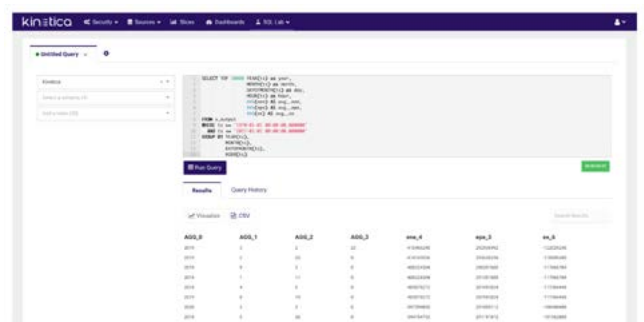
kinetica Security ▾ Sources ▾ Slices Dashboards SQL Lab ▾

Untitled Query ×

Kinetica

Select a schema (4)

Add a table (20)

SELECT TOP 10000 YEAR(t) as year,
MONTH(t) as month,
DAYOFMONTH(t) as day,
HOUR(t) as hour,
AVG(ws) AS avg_ws,
AVG(d) AS avg_d,
AVG(p) AS avg_p
FROM s_output
WHERE ts >= '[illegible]'
AND ts <= '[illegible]'
GROUP BY YEAR(t),
MONTH(t),
DAYOFMONTH(t),
HOUR(t)

Run Query

Results Query History

Visualize CSV

Search Results

| AGG_0 | AGG_1 | AGG_2 | AGG_3 | ave_4 | ave_5 | av_6 |
|---|---|---|---|---|---|---|
| 2019 | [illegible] | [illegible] | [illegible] | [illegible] | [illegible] | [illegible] |
| 2019 | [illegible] | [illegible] | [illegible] | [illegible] | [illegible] | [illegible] |
| 2019 | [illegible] | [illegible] | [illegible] | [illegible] | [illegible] | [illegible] |
| 2019 | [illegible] | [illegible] | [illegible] | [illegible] | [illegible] | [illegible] |
| 2019 | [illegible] | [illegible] | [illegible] | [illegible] | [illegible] | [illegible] |
| 2019 | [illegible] | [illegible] | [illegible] | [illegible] | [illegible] | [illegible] |
| 2019 | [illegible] | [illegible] | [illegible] | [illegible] | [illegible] | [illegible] |
| 2020 | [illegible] | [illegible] | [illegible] | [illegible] | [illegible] | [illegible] |
| 2019 | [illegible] | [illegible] | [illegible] | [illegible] | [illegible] | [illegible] |